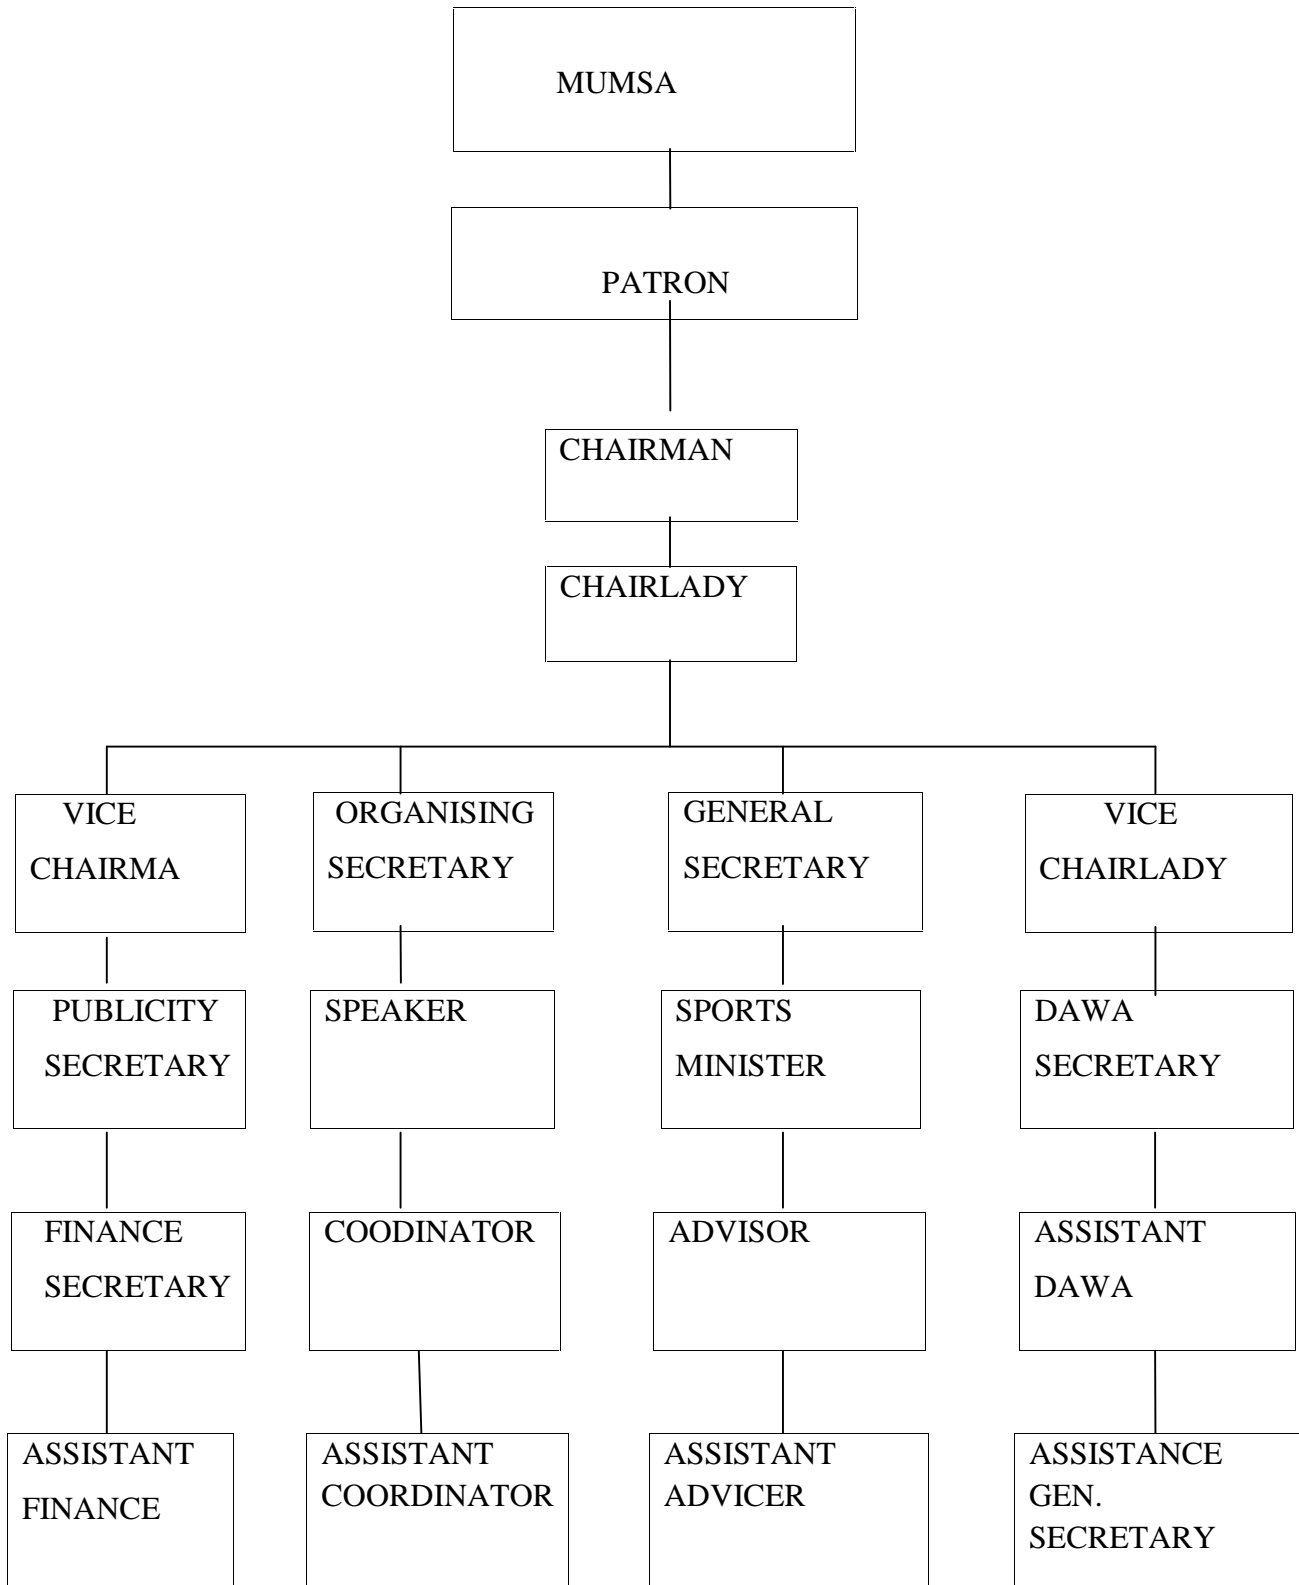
MUMSA

PATRON

CHAIRMAN

CHAIRLADY

VICE CHAIRMA

ORGANISING SECRETARY

GENERAL SECRETARY

VICE CHAIRLADY

PUBLICITY SECRETARY

SPEAKER

SPORTS MINISTER

DAWA SECRETARY

FINANCE SECRETARY

COODINATOR

ADVISOR

ASSISTANT DAWA

ASSISTANT FINANCE

ASSISTANT COORDINATOR

ASSISTANT ADVICER

ASSISTANCE GEN. SECRETARY